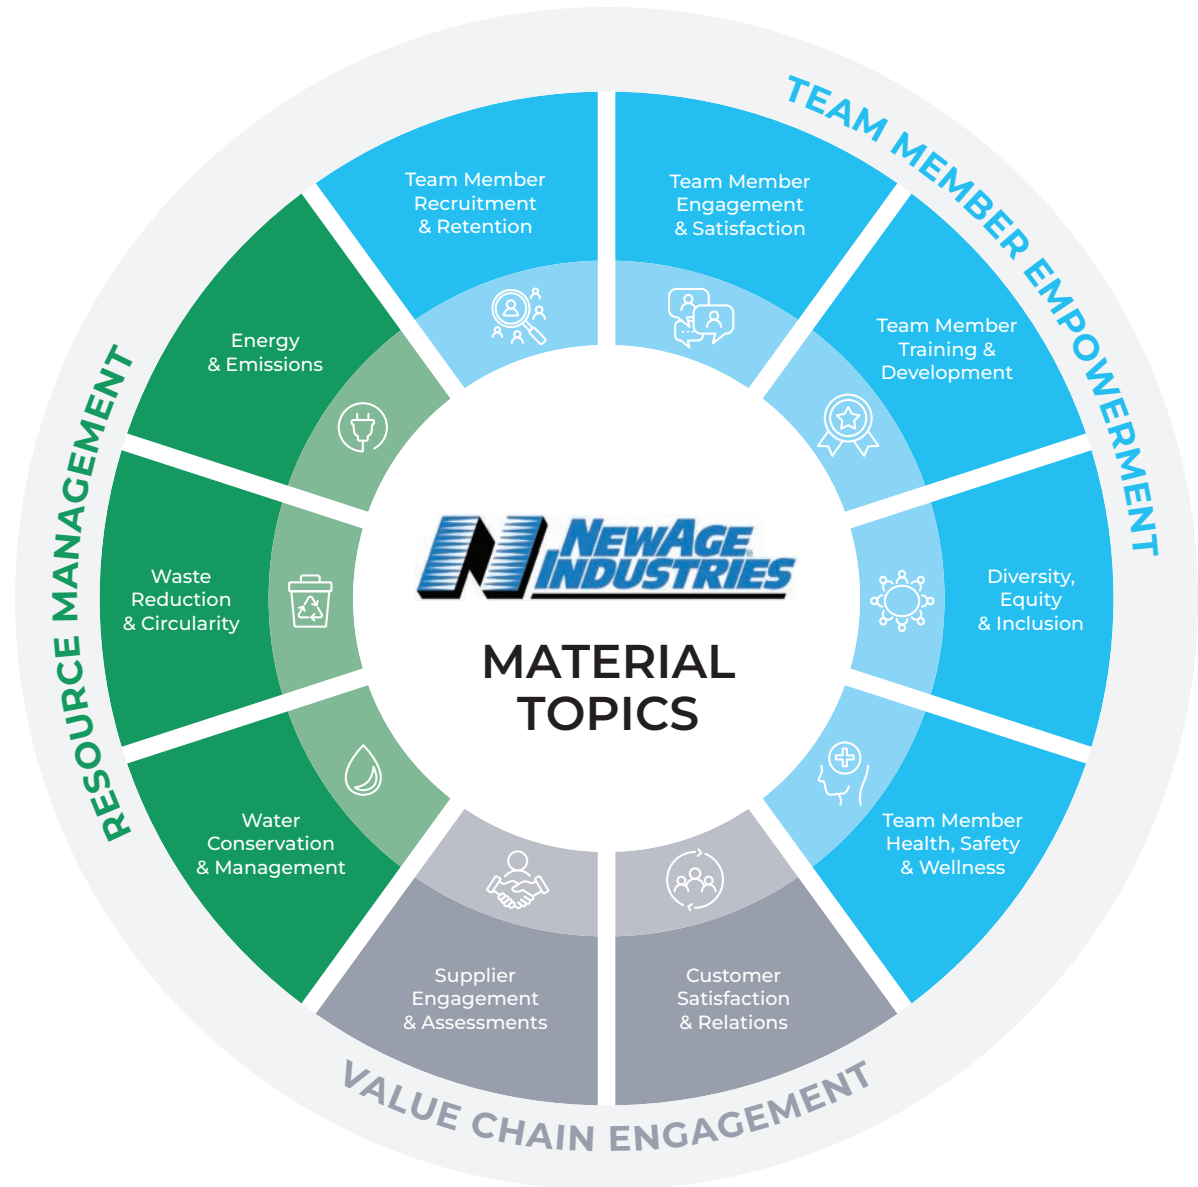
TEAM MEMBER EMPOWERMENT

Team Member Recruitment & Retention

Team Member Engagement & Satisfaction

Team Member Training & Development

Diversity, Equity & Inclusion

Team Member Health, Safety & Wellness

RESOURCE MANAGEMENT

Energy & Emissions

Waste Reduction & Circularity

Water Conservation & Management

NEWAGE INDUSTRIES

MATERIAL TOPICS

Supplier Engagement & Assessments

Customer Satisfaction & Relations

VALUE CHAIN ENGAGEMENT